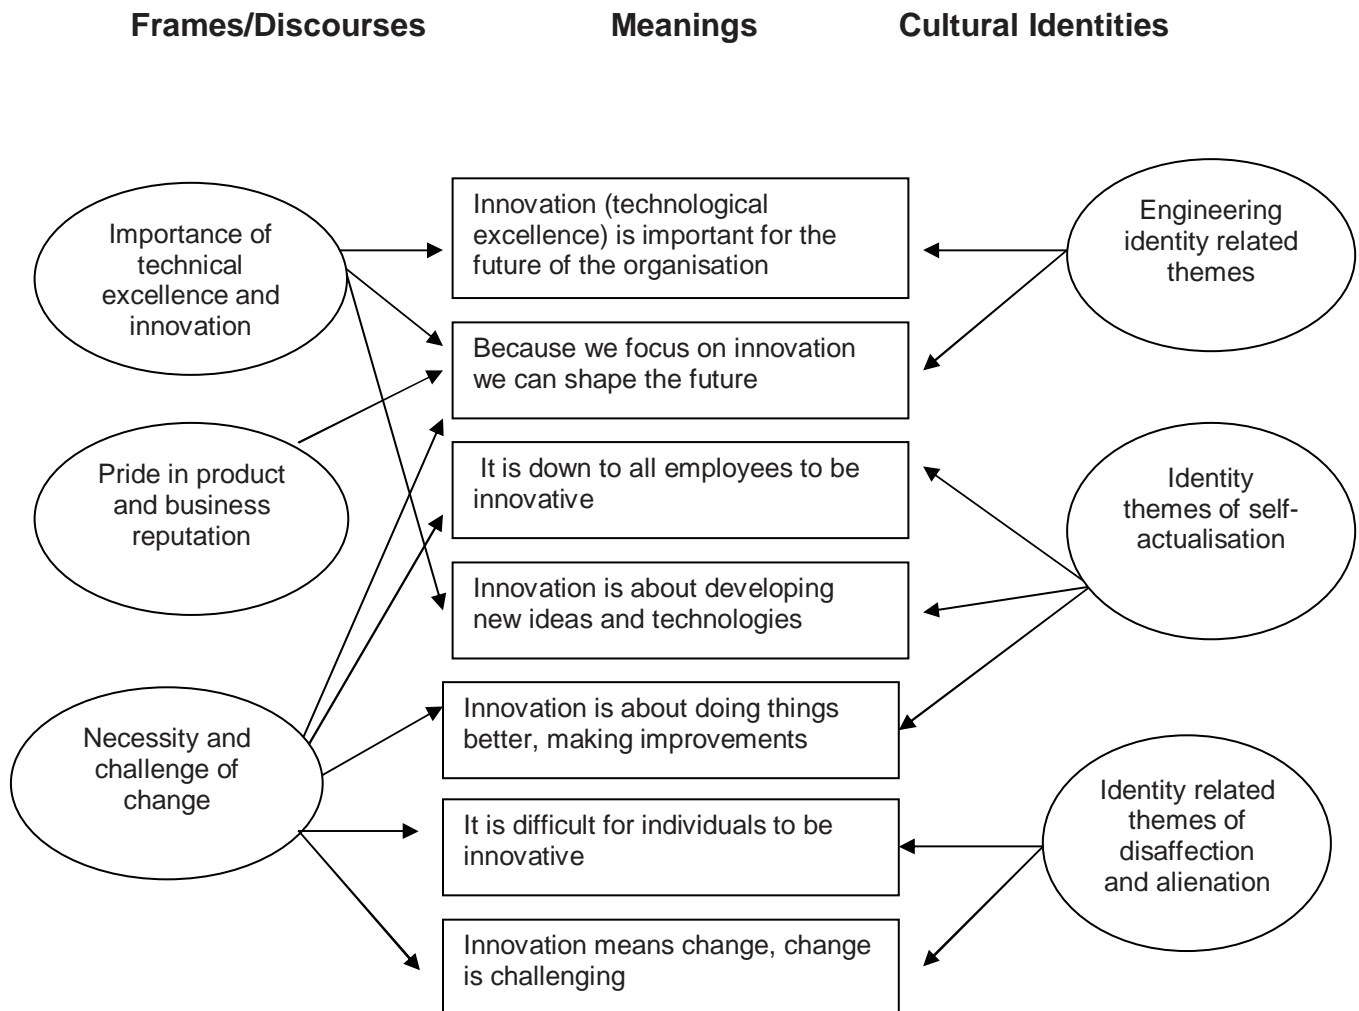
Frames/Discourses

Meanings

Cultural Identities

Importance of technical excellence and innovation

Pride in product and business reputation

Necessity and challenge of change

Innovation (technological excellence) is important for the future of the organisation

Because we focus on innovation we can shape the future

It is down to all employees to be innovative

Innovation is about developing new ideas and technologies

Innovation is about doing things better, making improvements

It is difficult for individuals to be innovative

Innovation means change, change is challenging

Engineering identity related themes

Identity themes of self-actualisation

Identity related themes of disaffection and alienation